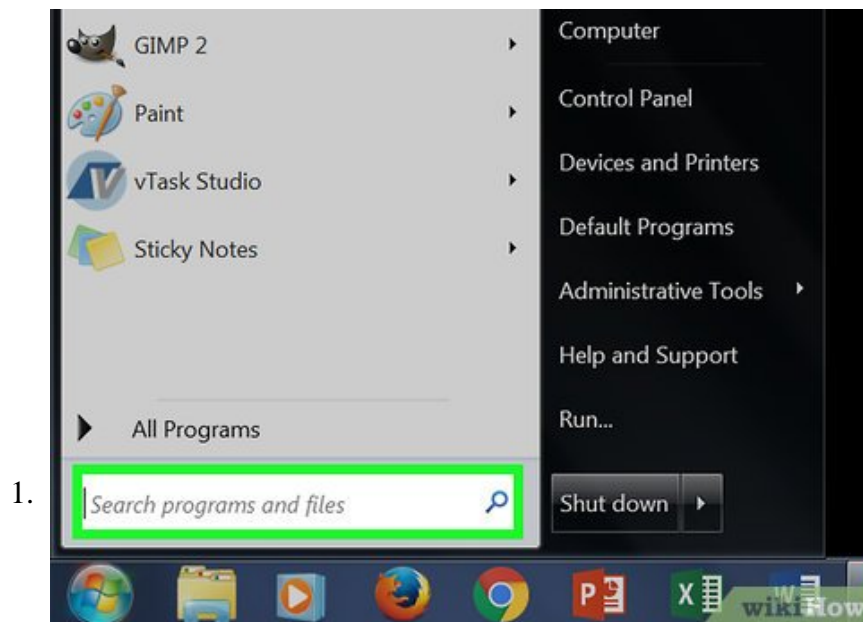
GIMP 2

Paint

vTask Studio

Sticky Notes

All Programs

1. Search programs and files

Computer

Control Panel

Devices and Printers

Default Programs

Administrative Tools

Help and Support

Run...

Shut down

wikiHow